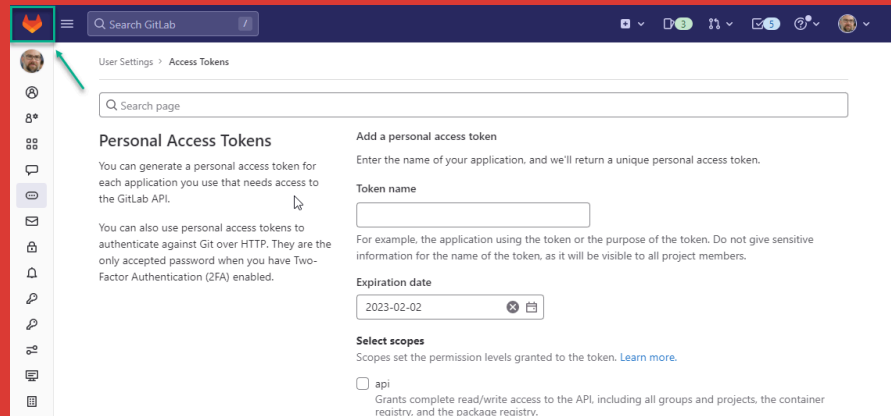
Search GitLab /

3

5

User Settings > Access Tokens

Search page

Personal Access Tokens

You can generate a personal access token for each application you use that needs access to the GitLab API.

You can also use personal access tokens to authenticate against Git over HTTP. They are the only accepted password when you have Two-Factor Authentication (2FA) enabled.

Add a personal access token

Enter the name of your application, and we'll return a unique personal access token.

Token name

For example, the application using the token or the purpose of the token. Do not give sensitive information for the name of the token, as it will be visible to all project members.

Expiration date

2023-02-02

Select scopes

Scopes set the permission levels granted to the token. Learn more.

api

Grants complete read/write access to the API, including all groups and projects, the container registry, and the package registry.